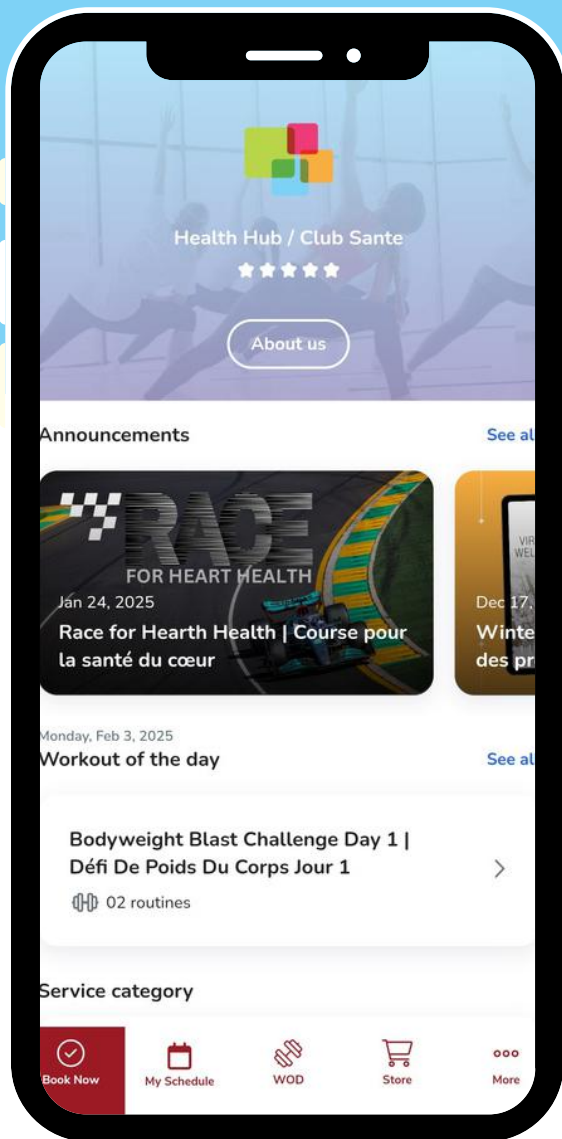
Health Hub / Club Sante

About us

Announcements

See al

RACE
FOR HEART HEALTH

Jan 24, 2025

Race for Hearth Health | Course pour la santé du cœur

VIR
WEL

Dec 17,

Winte
des pr

Monday, Feb 3, 2025

Workout of the day

See al

Bodyweight Blast Challenge Day 1 | Défi De Poids Du Corps Jour 1

02 routines

Service category

Book Now

My Schedule

WOD

Store

More